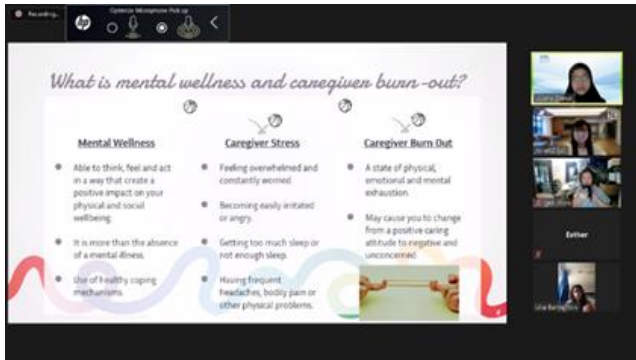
Recording...

Optimize Microphone Pick-up

What is mental wellness and caregiver burn-out?

Mental Wellness

Able to think, feel and act in a way that create a positive impact on your physical and social wellbeing.

It is more than the absence of a mental illness.

Use of healthy coping mechanisms.

Caregiver Stress

Feeling overwhelmed and constantly worried.

Becoming easily irritated or angry.

Getting too much sleep or not enough sleep.

Having frequent headaches, bodily pain or other physical problems.

Caregiver Burn Out

A state of physical, emotional and mental exhaustion.

May cause you to change from a positive caring attitude to negative and unconcerned.

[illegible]

Esther

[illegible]